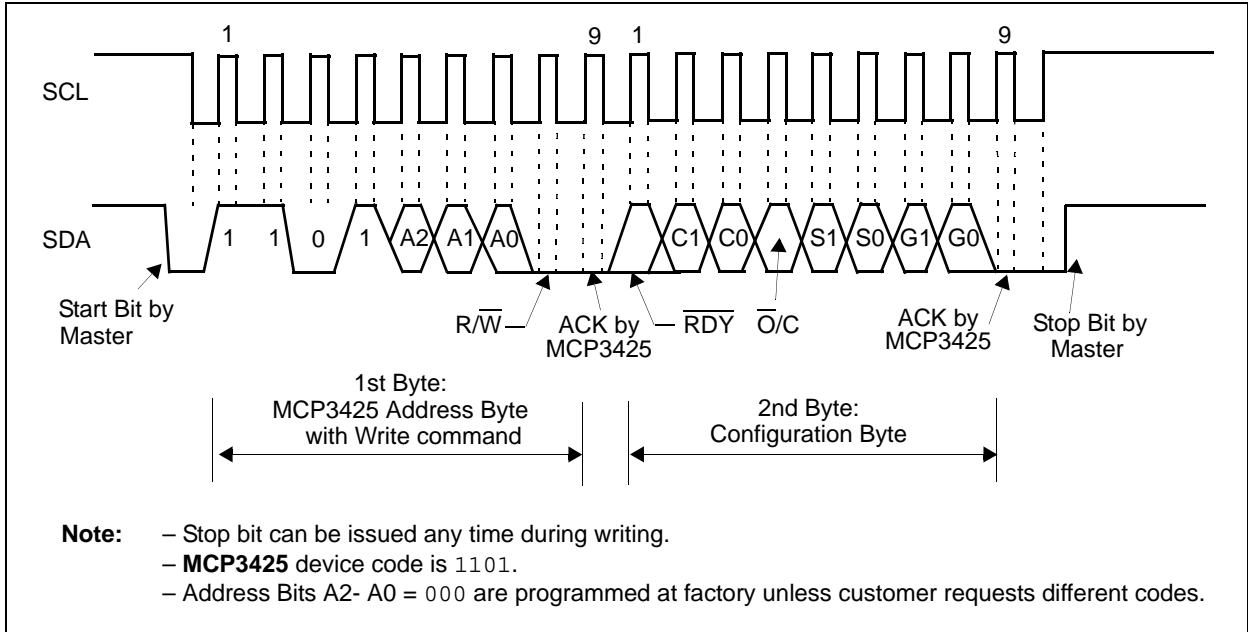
1

9

1

9

SCL

SDA

1

1

0

1

A2

A1

A0

C1

C0

S1

S0

G1

G0

Start Bit by Master

$R/\overline{W}$

ACK by MCP3425

$\overline{RDY}$

$\overline{O}/C$

ACK by MCP3425

Stop Bit by Master

1st Byte: MCP3425 Address Byte with Write command

2nd Byte: Configuration Byte

**Note:** – Stop bit can be issued any time during writing.
– **MCP3425** device code is 1101.
– Address Bits A2- A0 = 000 are programmed at factory unless customer requests different codes.